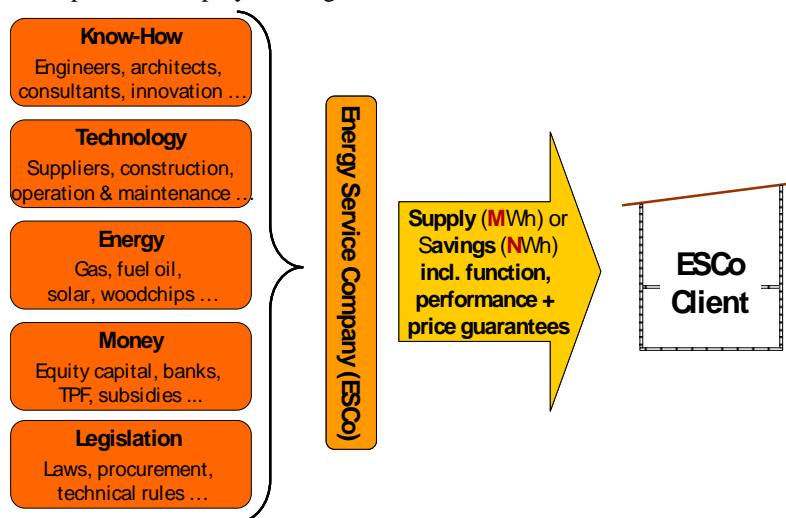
Know-How
Engineers, architects, consultants, innovation …

Technology
Suppliers, construction, operation & maintenance …

Energy
Gas, fuel oil, solar, woodchips …

Money
Equity capital, banks, TPF, subsidies ...

Legislation
Laws, procurement, technical rules …

Energy Service Company (ESCo)

Supply (MWh) or Savings (NWh) incl. function, performance + price guarantees

ESCo Client